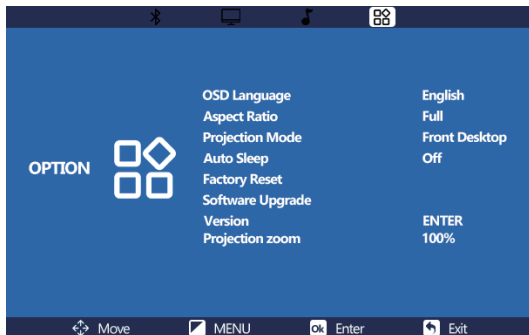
OPTION

| | |
|---|---|
| OSD Language | English |
| Aspect Ratio | Full |
| Projection Mode | Front Desktop |
| Auto Sleep | Off |
| Factory Reset | |
| Software Upgrade | |
| Version | ENTER |
| Projection zoom | 100% |

Move MENU Ok Enter Exit